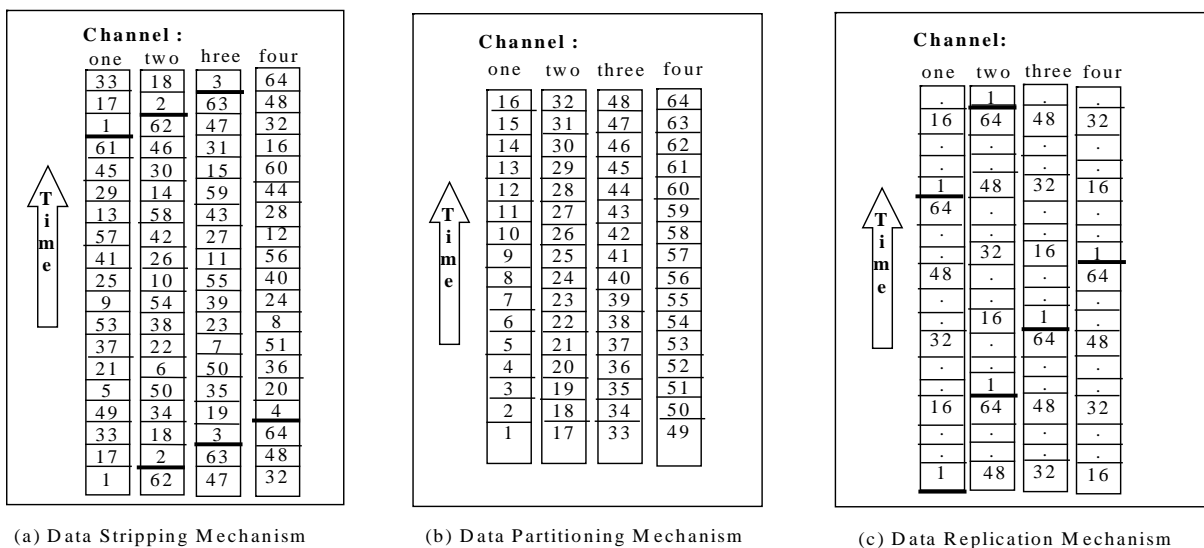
Channel :

| one | two | hree | four |
|---|---|---|---|
| 33 | 18 | 3 | 64 |
| 17 | 2 | 63 | 48 |
| 1 | 62 | 47 | 32 |
| 61 | 46 | 31 | 16 |
| 45 | 30 | 15 | 60 |
| 29 | 14 | 59 | 44 |
| 13 | 58 | 43 | 28 |
| 57 | 42 | 27 | 12 |
| 41 | 26 | 11 | 56 |
| 25 | 10 | 55 | 40 |
| 9 | 54 | 39 | 24 |
| 53 | 38 | 23 | 8 |
| 37 | 22 | 7 | 51 |
| 21 | 6 | 50 | 36 |
| 5 | 50 | 35 | 20 |
| 49 | 34 | 19 | 4 |
| 33 | 18 | 3 | 64 |
| 17 | 2 | 63 | 48 |
| 1 | 62 | 47 | 32 |

Time

(a) Data Stripping Mechanism

Channel :

| one | two | three | four |
|---|---|---|---|
| 16 | 32 | 48 | 64 |
| 15 | 31 | 47 | 63 |
| 14 | 30 | 46 | 62 |
| 13 | 29 | 45 | 61 |
| 12 | 28 | 44 | 60 |
| 11 | 27 | 43 | 59 |
| 10 | 26 | 42 | 58 |
| 9 | 25 | 41 | 57 |
| 8 | 24 | 40 | 56 |
| 7 | 23 | 39 | 55 |
| 6 | 22 | 38 | 54 |
| 5 | 21 | 37 | 53 |
| 4 | 20 | 36 | 52 |
| 3 | 19 | 35 | 51 |
| 2 | 18 | 34 | 50 |
| 1 | 17 | 33 | 49 |

Time

(b) Data Partitioning Mechanism

Channel:

| one | two | three | four |
|---|---|---|---|
| . | 1 | . | . |
| 16 | 64 | 48 | 32 |
| . | . | . | . |
| . | . | . | . |
| 1 | 48 | 32 | 16 |
| 64 | . | . | . |
| . | . | . | . |
| . | 32 | 16 | 1 |
| 48 | . | . | 64 |
| . | . | . | . |
| . | 16 | 1 | . |
| 32 | . | 64 | 48 |
| . | . | . | . |
| . | 1 | . | . |
| 16 | 64 | 48 | 32 |
| . | . | . | . |
| . | . | . | . |
| 1 | 48 | 32 | 16 |

Time

(c) Data Replication Mechanism